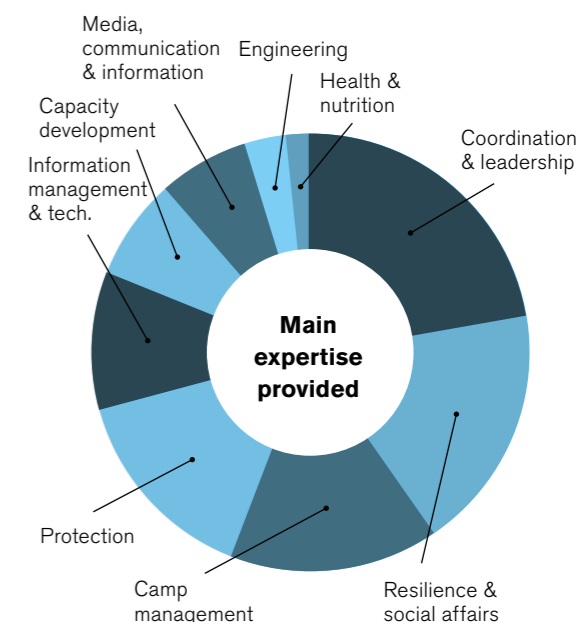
Media, communication & information

Engineering

Health & nutrition

Capacity development

Information management & tech.

Coordination & leadership

Main expertise provided

Protection

Camp management

Resilience & social affairs